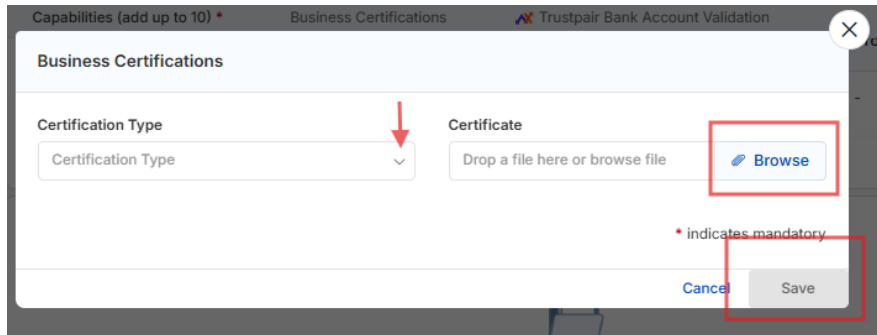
Capabilities (add up to 10) * Business Certifications Trustpair Bank Account Validation

Business Certifications

Certification Type

Certification Type

Certificate

Drop a file here or browse file

Browse

* indicates mandatory

Cancel

Save